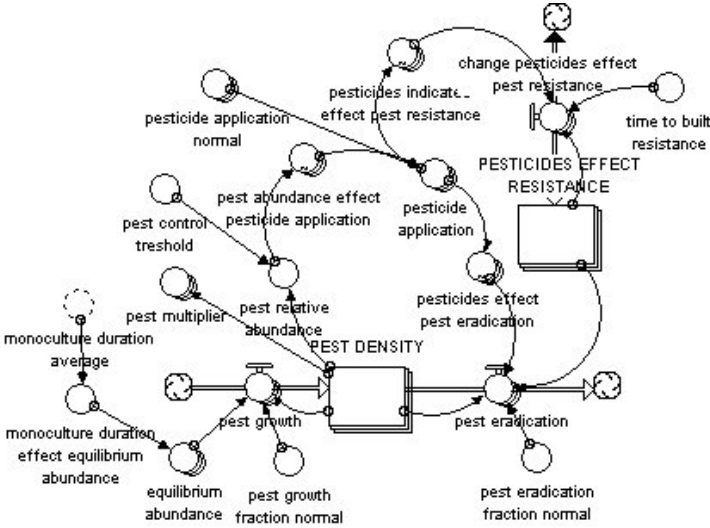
change pesticides effect pest resistance

time to built resistance

pesticides indicated effect pest resistance

pesticide application normal

PESTICIDES EFFECT RESISTANCE

pest abundance effect pesticide application

pesticide application

pest control treshold

pesticides effect pest eradication

pest multiplier

pest relative abundance

monoculture duration average

PEST DENSITY

pest growth

pest eradication

monoculture duration effect equilibrium abundance

equilibrium abundance

pest growth fraction normal

pest eradication fraction normal